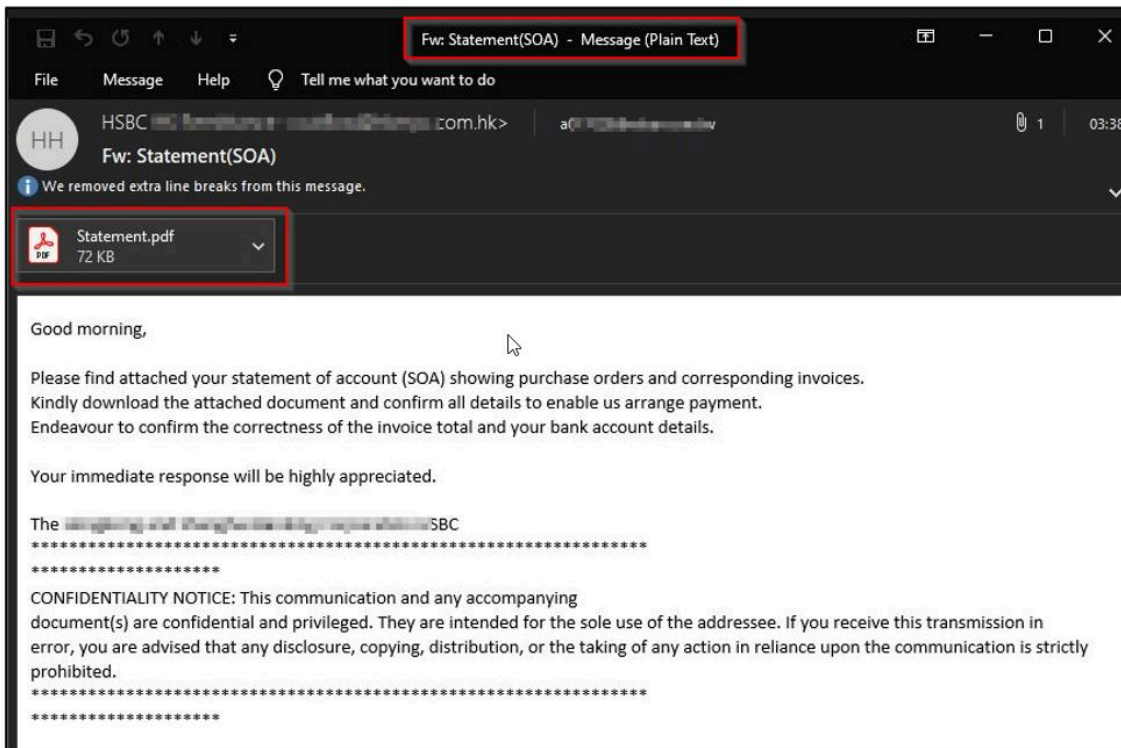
Fw: Statement(SOA) - Message (Plain Text)

File Message Help Tell me what you want to do

HH

HSBC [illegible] com.hk> a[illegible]

1 03:38

Fw: Statement(SOA)

We removed extra line breaks from this message.

Statement.pdf
72 KB

Good morning,

Please find attached your statement of account (SOA) showing purchase orders and corresponding invoices.
Kindly download the attached document and confirm all details to enable us arrange payment.
Endeavour to confirm the correctness of the invoice total and your bank account details.

Your immediate response will be highly appreciated.

The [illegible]SBC
*****************************************************************
********************
CONFIDENTIALITY NOTICE: This communication and any accompanying
document(s) are confidential and privileged. They are intended for the sole use of the addressee. If you receive this transmission in error, you are advised that any disclosure, copying, distribution, or the taking of any action in reliance upon the communication is strictly prohibited.
*****************************************************************
********************